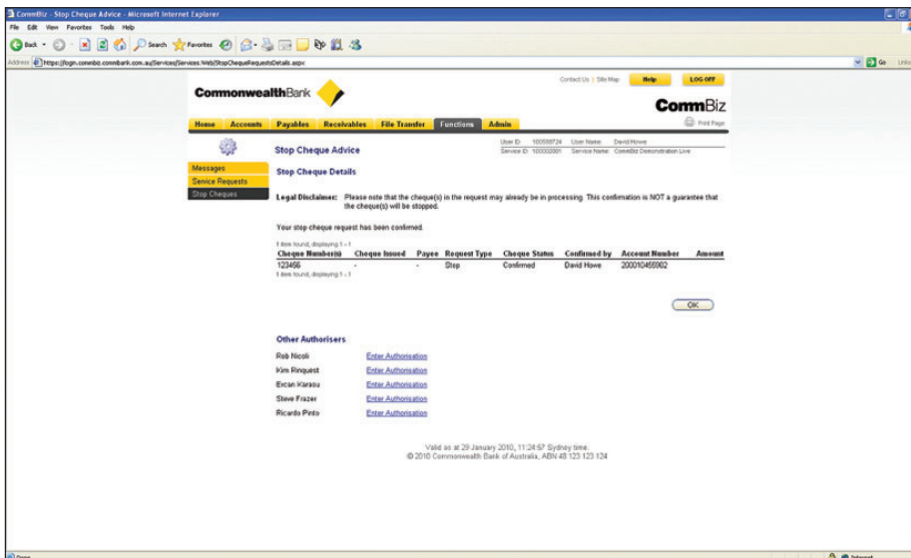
CommBiz - Stop Cheque Advice - Microsoft Internet Explorer

File Edit View Favorites Tools Help

Back Search Favorites

Address https://login.commbiz.commbank.com.au/Services/Services.Web/StopChequeRequestsDetails.aspx

Go Links

Contact Us | Site Map Help LOG OFF

CommonwealthBank

CommBiz

Print Page

Home Accounts Payables Receivables File Transfer Functions Admin

Stop Cheque Advice

User ID: 100558724 User Name: David Howe
Service ID: 100000001 Service Name: CommBiz Demonstration Live

Messages
Service Requests
Stop Cheques

Stop Cheque Details

Legal Disclaimer: Please note that the cheque(s) in the request may already be in processing. This confirmation is NOT a guarantee that the cheque(s) will be stopped.

Your stop cheque request has been confirmed.

1 item found, displaying 1 - 1

| Cheque Number(s) | Cheque Issued | Payee | Request Type | Cheque Status | Confirmed by | Account Number | Amount |
|---|---|---|---|---|---|---|---|
| 123456 | - | - | Stop | Confirmed | David Howe | 200010456062 | |

1 item found, displaying 1 - 1

OK

Other Authorisers

Rob Nicoli Enter Authorisation
Kim Rinquest Enter Authorisation
Ercan Karasu Enter Authorisation
Steve Frazer Enter Authorisation
Ricardo Pinto Enter Authorisation

Valid as at 29 January 2010, 11:24:57 Sydney time.
© 2010 Commonwealth Bank of Australia, ABN 48 123 123 124

Done

Internet